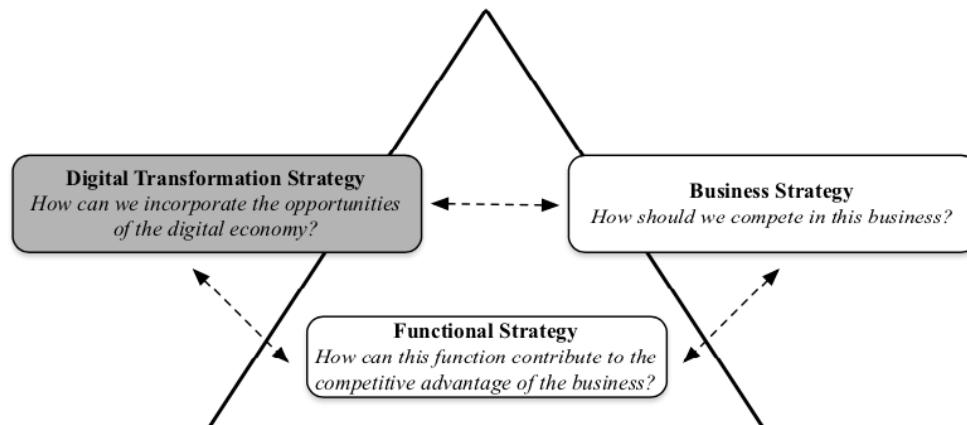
Digital Transformation Strategy
How can we incorporate the opportunities of the digital economy?

Business Strategy
How should we compete in this business?

Functional Strategy
How can this function contribute to the competitive advantage of the business?